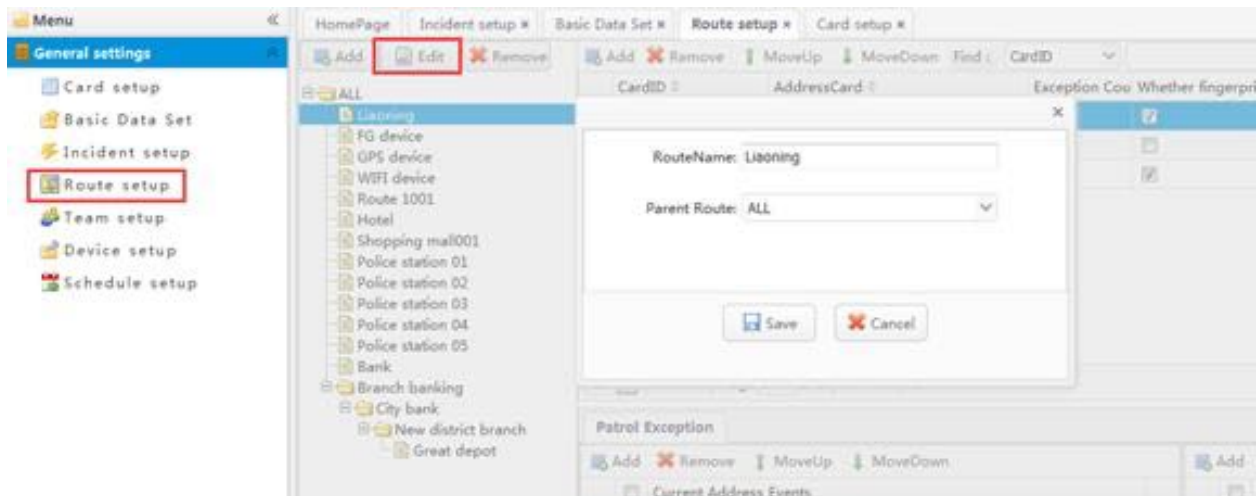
Menu «
General settings
Card setup
Basic Data Set
Incident setup
Route setup
Team setup
Device setup
Schedule setup

HomePage | Incident setup × | Basic Data Set × | Route setup × | Card setup ×

Add | Edit | Remove

ALL
Liaoning
FG device
GPS device
WIFI device
Route 1001
Hotel
Shopping mall001
Police station 01
Police station 02
Police station 03
Police station 04
Police station 05
Bank
Branch banking
City bank
New district branch
Great depot

Add | Remove | MoveUp | MoveDown | Find: CardID

CardID | AddressCard | Exception Cou | Whether fingerpri

×
RouteName: Liaoning
Parent Route: ALL
Save | Cancel

Patrol Exception
Add | Remove | MoveUp | MoveDown
Current Address Events
Add